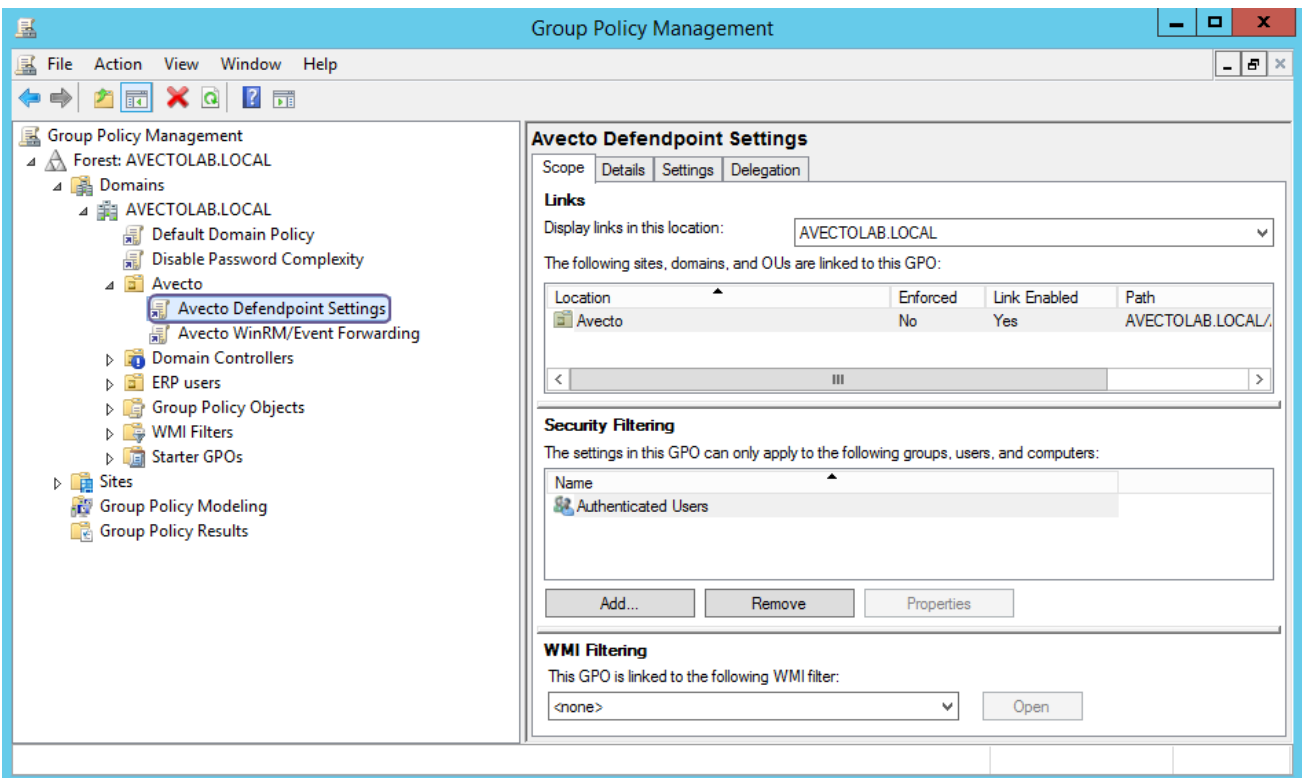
Group Policy Management

File Action View Window Help

Group Policy Management
Forest: AVECTOLAB.LOCAL
Domains
AVECTOLAB.LOCAL
Default Domain Policy
Disable Password Complexity
Avecto
Avecto Defendpoint Settings
Avecto WinRM/Event Forwarding
Domain Controllers
ERP users
Group Policy Objects
WMI Filters
Starter GPOs
Sites
Group Policy Modeling
Group Policy Results

Avecto Defendpoint Settings

Scope | Details | Settings | Delegation

Links

Display links in this location: AVECTOLAB.LOCAL

The following sites, domains, and OUs are linked to this GPO:

| Location | Enforced | Link Enabled | Path |
|---|---|---|---|
| Avecto | No | Yes | AVECTOLAB.LOCAL/. |

III

Security Filtering

The settings in this GPO can only apply to the following groups, users, and computers:

| Name |
|---|
| Authenticated Users |

Add... Remove Properties

WMI Filtering

This GPO is linked to the following WMI filter:

<none>

Open